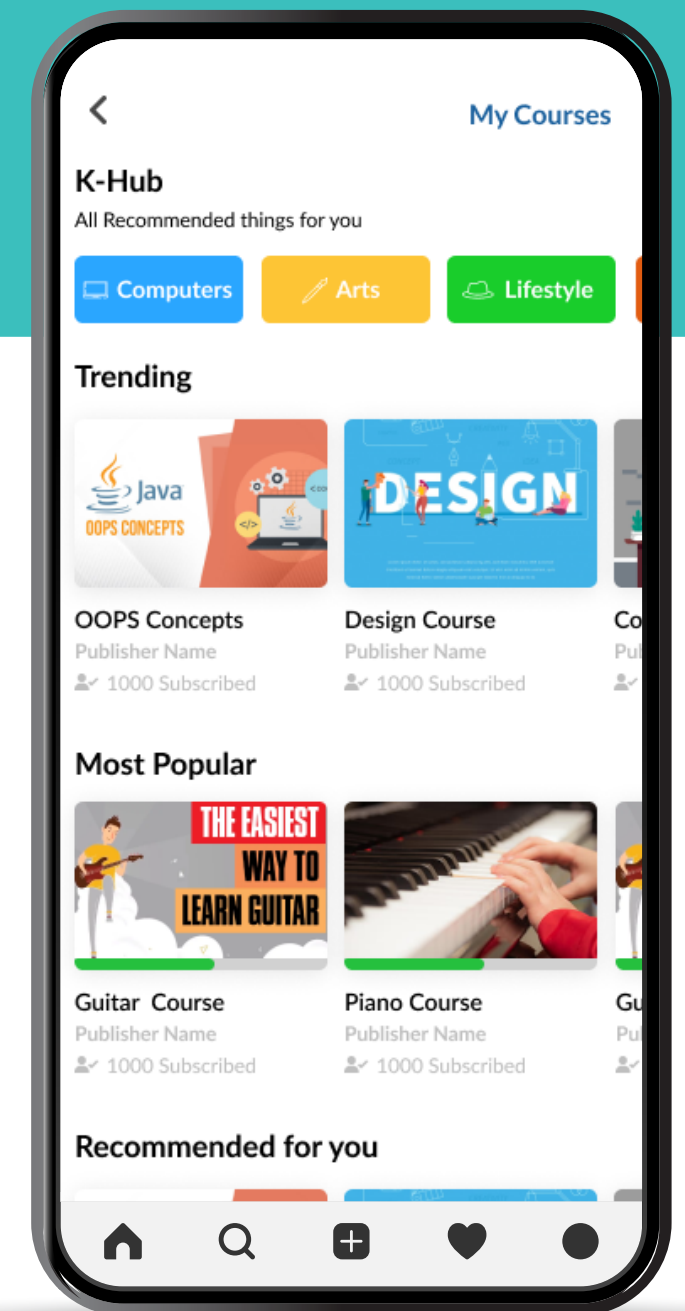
My Courses

K-Hub
All Recommended things for you

Computers
Arts
Lifestyle

Trending

Java
OOPS CONCEPTS

DESIGN

OOPS Concepts
Publisher Name
1000 Subscribed

Design Course
Publisher Name
1000 Subscribed

Co
Pu

Most Popular

THE EASIEST WAY TO LEARN GUITAR

Guitar Course
Publisher Name
1000 Subscribed

Piano Course
Publisher Name
1000 Subscribed

Gu
Pu

Recommended for you